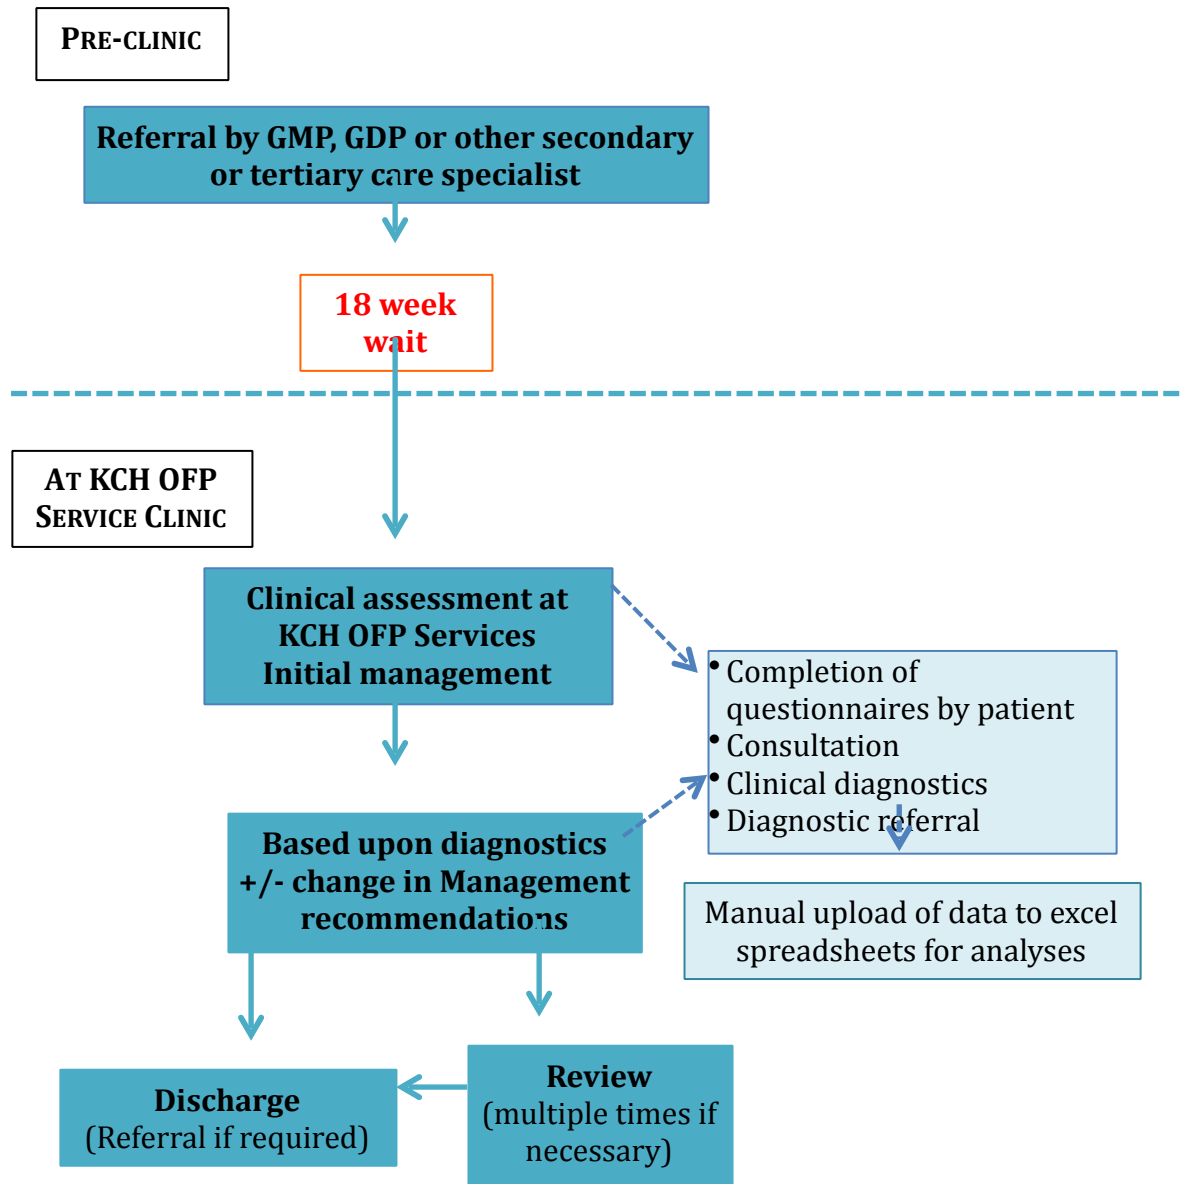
PRE-CLINIC

Referral by GMP, GDP or other secondary or tertiary care specialist

18 week wait

AT KCH OFP SERVICE CLINIC

Clinical assessment at KCH OFP Services Initial management

• Completion of questionnaires by patient
• Consultation
• Clinical diagnostics
• Diagnostic referral

Based upon diagnostics +/- change in Management recommendations

Manual upload of data to excel spreadsheets for analyses

Discharge
(Referral if required)

Review
(multiple times if necessary)